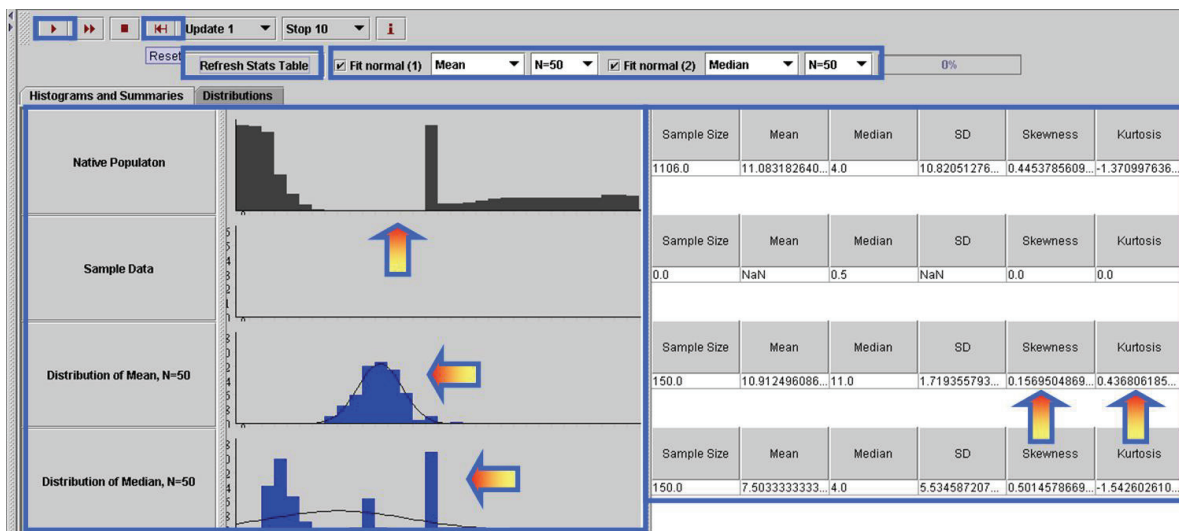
Update 1 Stop 10 i

Reset Refresh Stats Table ☑ Fit normal (1) Mean N=50 ☑ Fit normal (2) Median N=50 0%

Histograms and Summaries Distributions

Native Populaton

Sample Data

Distribution of Mean, N=50

Distribution of Median, N=50

| Sample Size | Mean | Median | SD | Skewness | Kurtosis |
|---|---|---|---|---|---|
| 1106.0 | 11.083182640... | 4.0 | 10.82051276... | 0.4453785609... | -1.370997636... |

| Sample Size | Mean | Median | SD | Skewness | Kurtosis |
|---|---|---|---|---|---|
| 0.0 | NaN | 0.5 | NaN | 0.0 | 0.0 |

| Sample Size | Mean | Median | SD | Skewness | Kurtosis |
|---|---|---|---|---|---|
| 150.0 | 10.912496086... | 11.0 | 1.719355793... | 0.1569504869... | 0.436806185... |

| Sample Size | Mean | Median | SD | Skewness | Kurtosis |
|---|---|---|---|---|---|
| 150.0 | 7.5033333333... | 4.0 | 5.534587207... | 0.5014578669... | -1.542602610... |